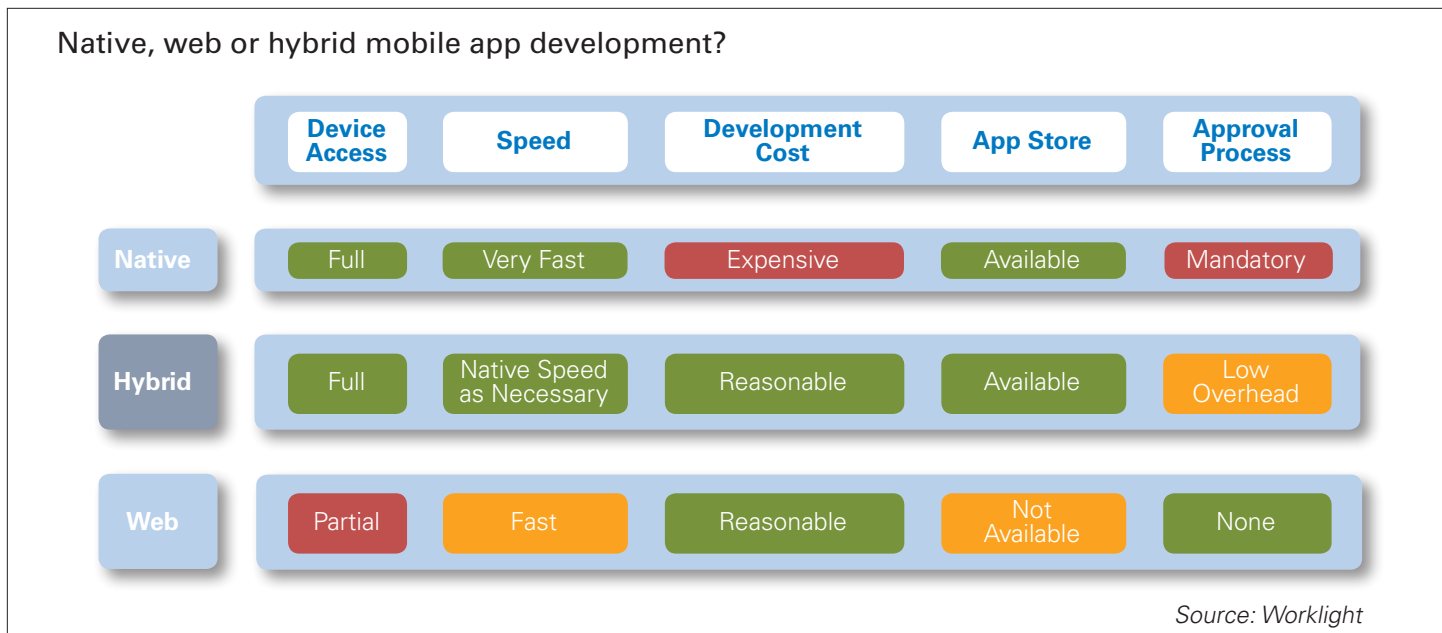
Native, web or hybrid mobile app development?

| | Device Access | Speed | Development Cost | App Store | Approval Process |
|---|---|---|---|---|---|
| Native | Full | Very Fast | Expensive | Available | Mandatory |
| Hybrid | Full | Native Speed as Necessary | Reasonable | Available | Low Overhead |
| Web | Partial | Fast | Reasonable | Not Available | None |

Source: Worklight